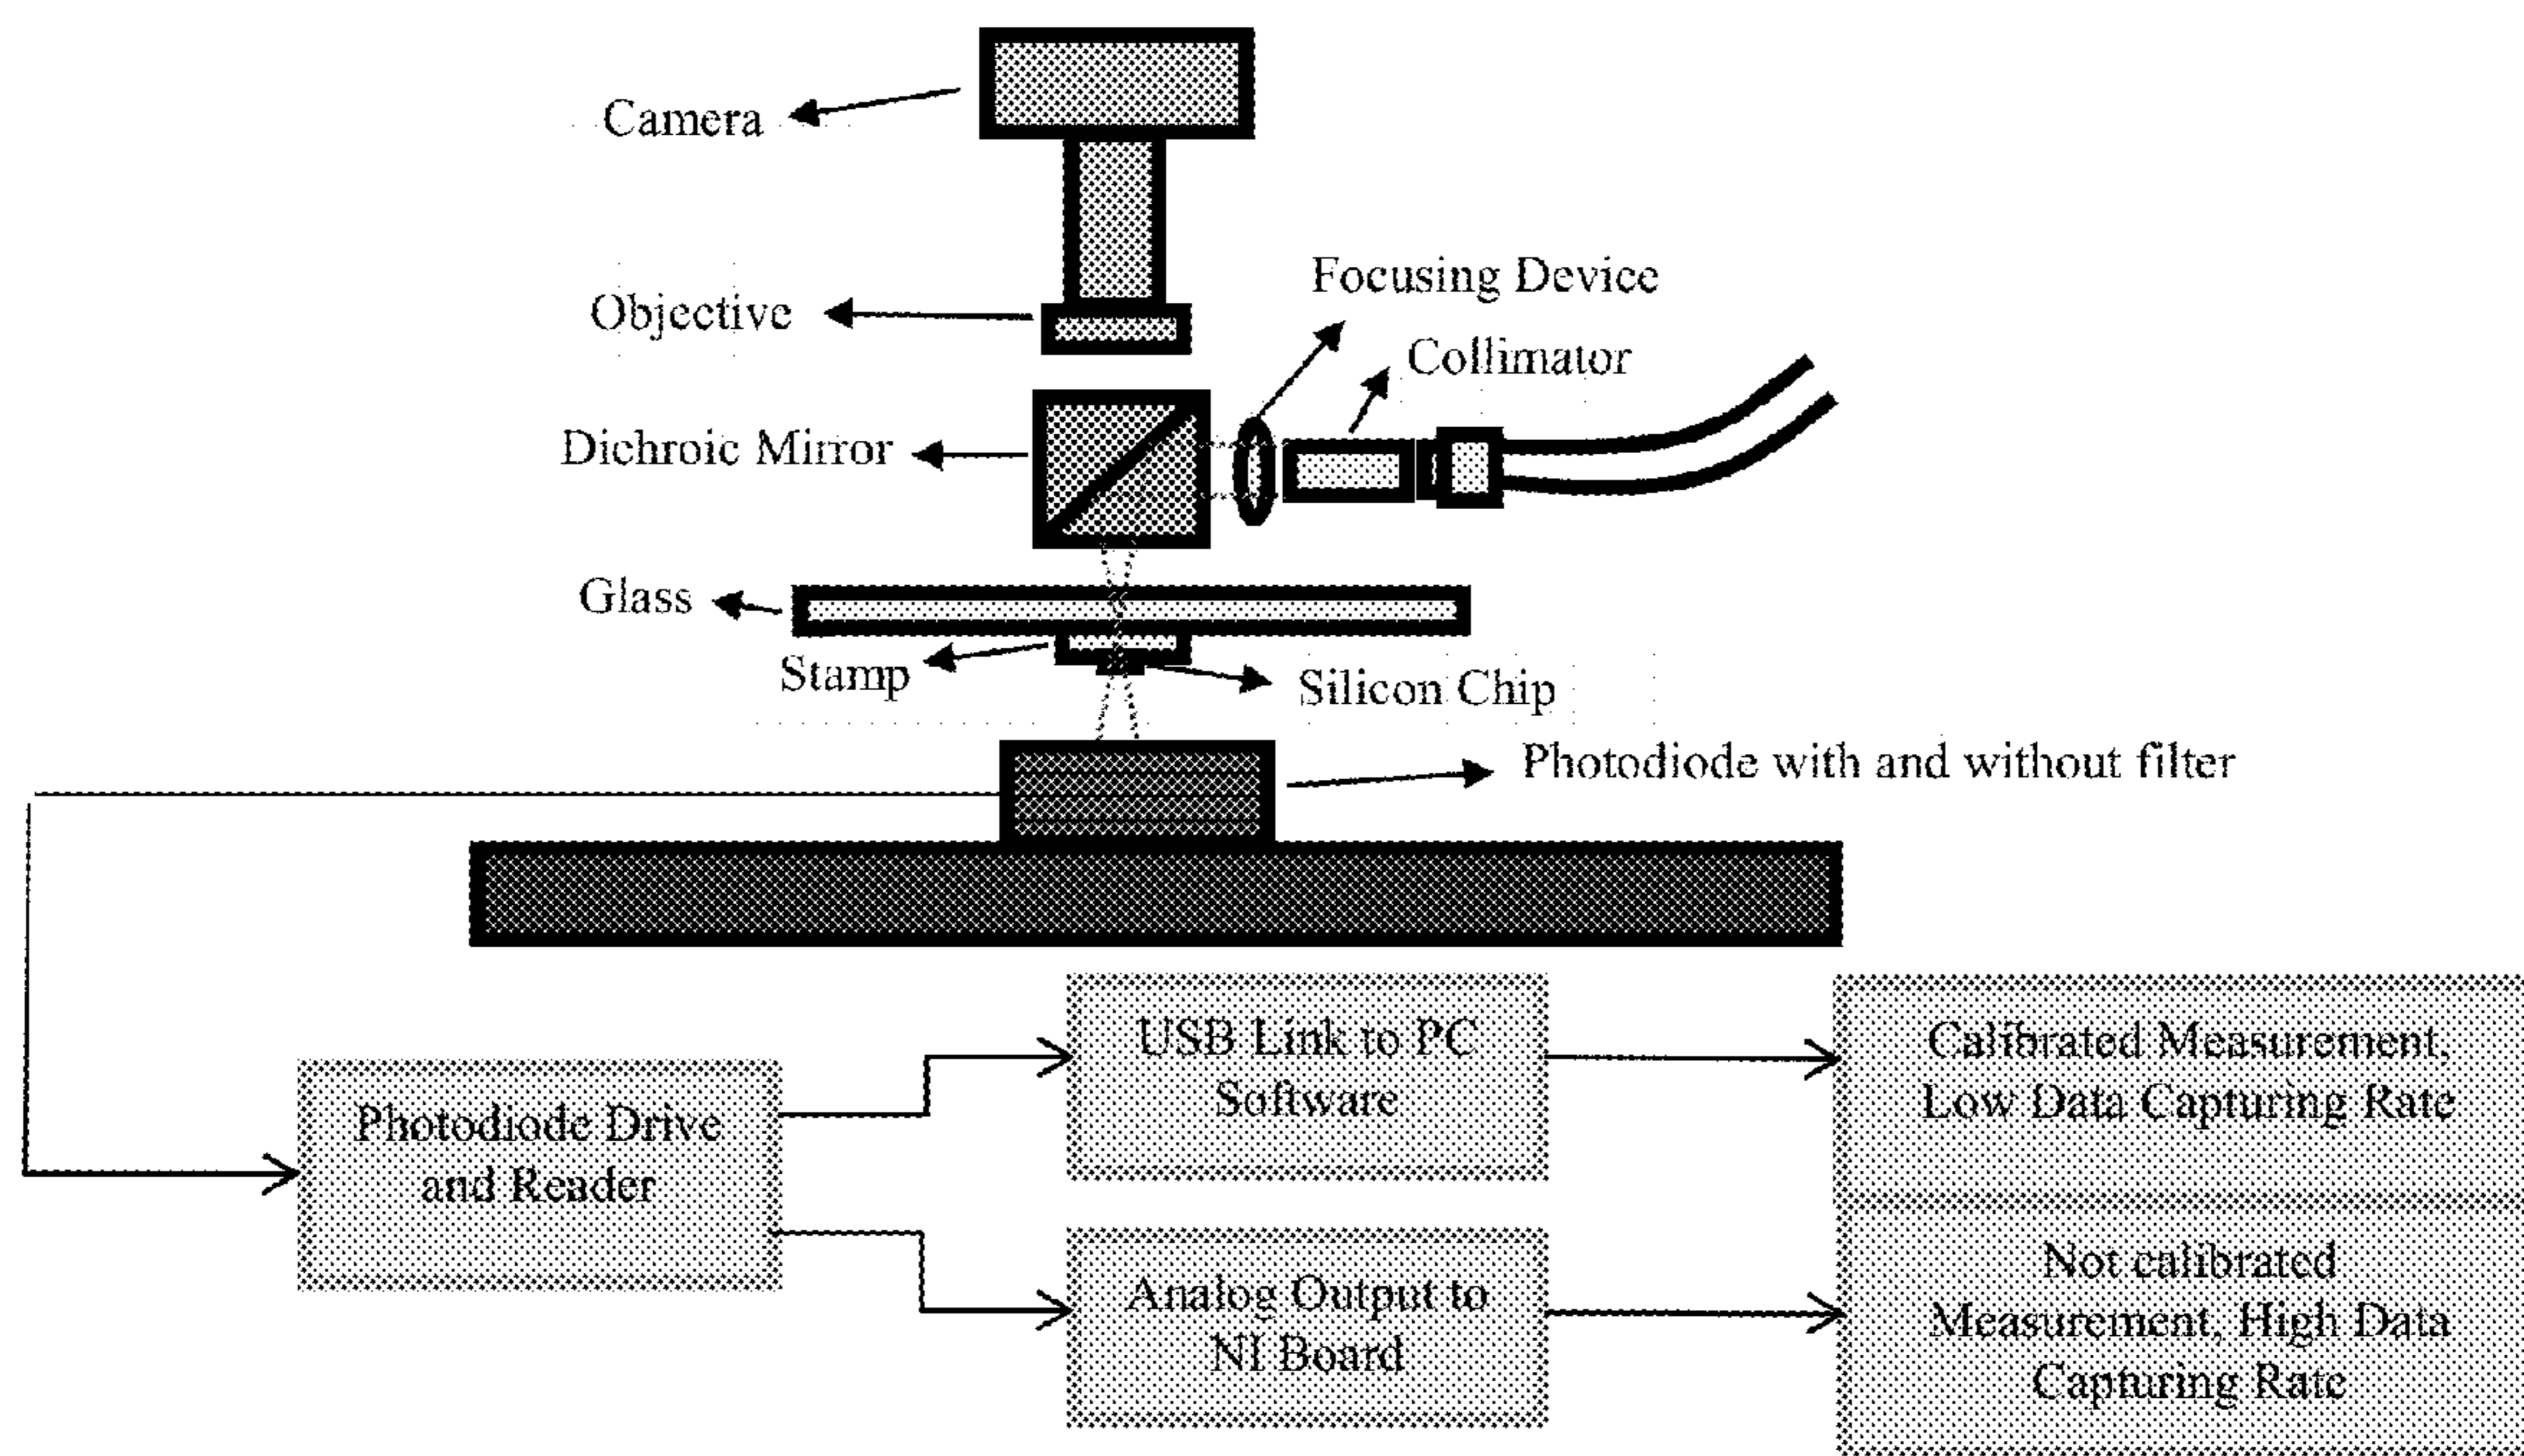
Camera

Objective

Focusing Device

Collimator

Dichroic Mirror

Glass

Stamp

Silicon Chip

Photodiode with and without filter

Photodiode Drive and Reader

USB Link to PC Software

Calibrated Measurement, Low Data Capturing Rate

Analog Output to NI Board

Not calibrated Measurement, High Data Capturing Rate